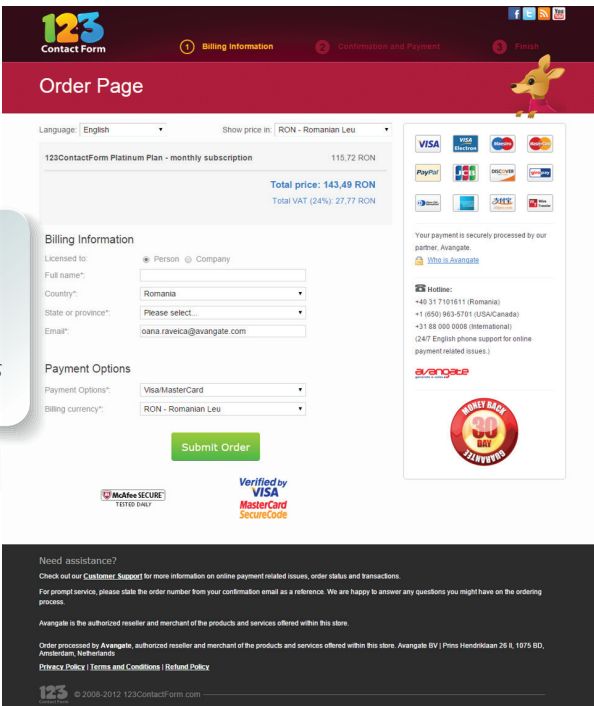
123 Contact Form

1 Billing Information
2 Confirmation and Payment
3 Finish

Order Page

Language: English
Show price in: RON - Romanian Leu

123ContactForm Platinum Plan - monthly subscription 115,72 RON

Total price: 143,49 RON
Total VAT (24%): 27,77 RON

Billing Information

Licensed to: Person Company
Full name*:
Country*: Romania
State or province*: Please select...
Email*: oana.raveica@avangate.com

Payment Options

Payment Options*: Visa/MasterCard
Billing currency*: RON - Romanian Leu

Submit Order

McAfee SECURE TESTED DAILY

Verified by VISA
MasterCard SecureCode

VISA
VISA Electron
Maestro
MasterCard
PayPal
JCB
DISCOVER
giropay

Your payment is securely processed by our partner, Avangate.
Who is Avangate

Hotline:
+40 31 7101611 (Romania)
+1 (650) 963-5701 (USA/Canada)
+31 88 0000 0008 (International)
(24/7 English phone support for online payment related issues.)

avangate

MONEY BACK 30 DAY GUARANTEE

Need assistance?

Check out our Customer Support for more information on online payment related issues, order status and transactions.

For prompt service, please state the order number from your confirmation email as a reference. We are happy to answer any questions you might have on the ordering process.

Avangate is the authorized reseller and merchant of the products and services offered within this store.

Order processed by Avangate, authorized reseller and merchant of the products and services offered within this store. Avangate BV | Prins Hendriklaan 26 II, 1075 BD, Amsterdam, Netherlands

Privacy Policy | Terms and Conditions | Refund Policy

123 Contact Form © 2008-2012 123ContactForm.com